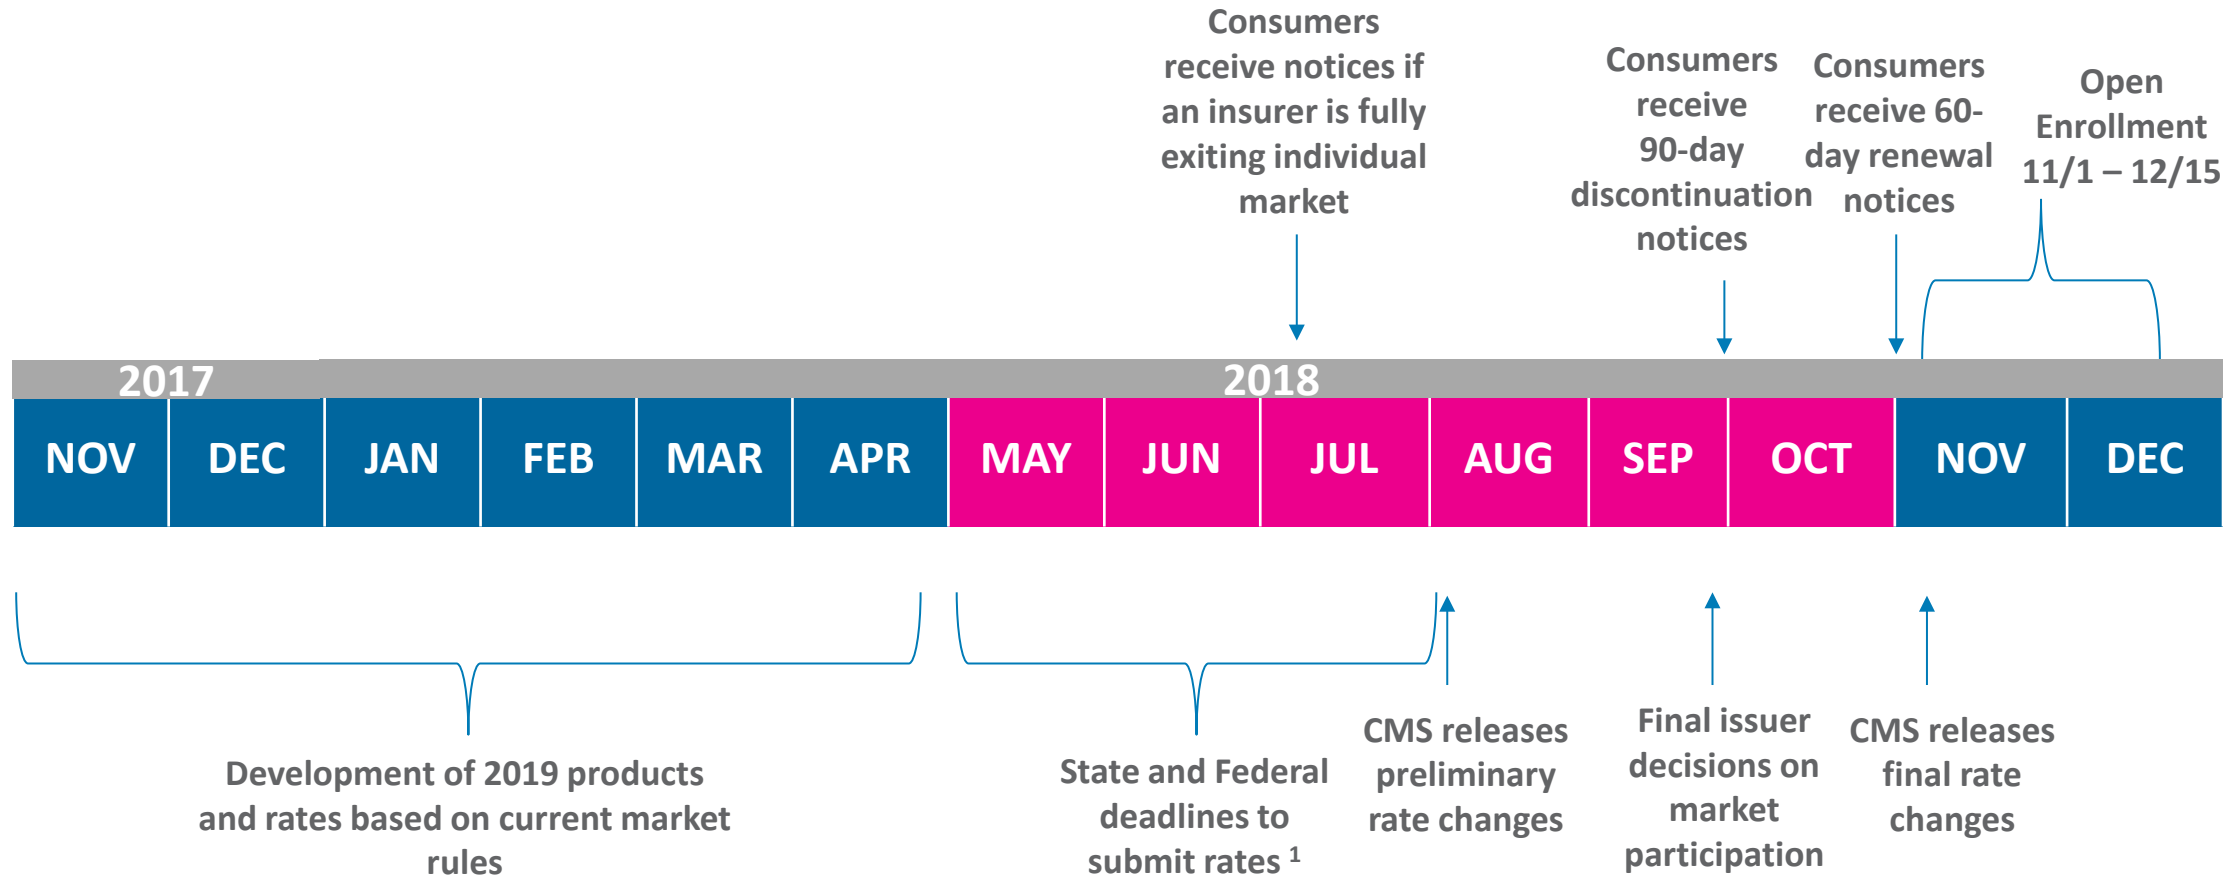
Consumers receive notices if an insurer is fully exiting individual market

Consumers receive 90-day discontinuation notices

Consumers receive 60-day renewal notices

Open Enrollment 11/1 – 12/15

2017

2018

| NOV | DEC | JAN | FEB | MAR | APR | MAY | JUN | JUL | AUG | SEP | OCT | NOV | DEC |
|---|---|---|---|---|---|---|---|---|---|---|---|---|---|

Development of 2019 products and rates based on current market rules

State and Federal deadlines to submit rates $^1$

CMS releases preliminary rate changes

Final issuer decisions on market participation

CMS releases final rate changes